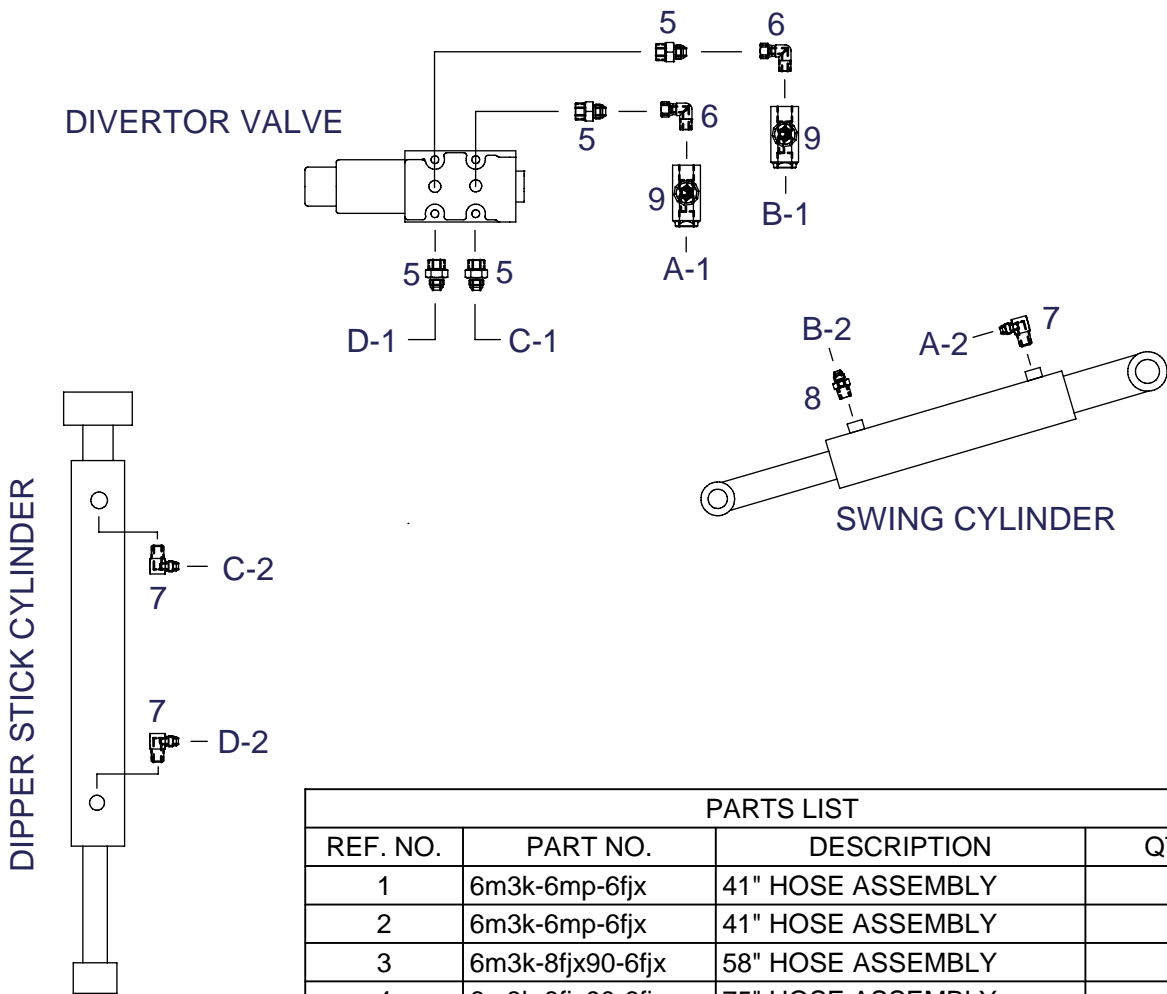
5
6
DIVERTOR VALVE
5
6
9
9
B-1
A-1
5
5
D-1
C-1
B-2
A-2
7
8
SWING CYLINDER
DIPPER STICK CYLINDER
C-2
7
7
D-2

| PARTS LIST | | | |
|---|---|---|---|
| REF. NO. | PART NO. | DESCRIPTION | Q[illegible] |
| 1 | 6m3k-6mp-6fjx | 41" HOSE ASSEMBLY | |
| 2 | 6m3k-6mp-6fjx | 41" HOSE ASSEMBLY | |
| 3 | 6m3k-8fjx90-6fjx | 58" HOSE ASSEMBLY | |
| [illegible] | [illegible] | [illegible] | |